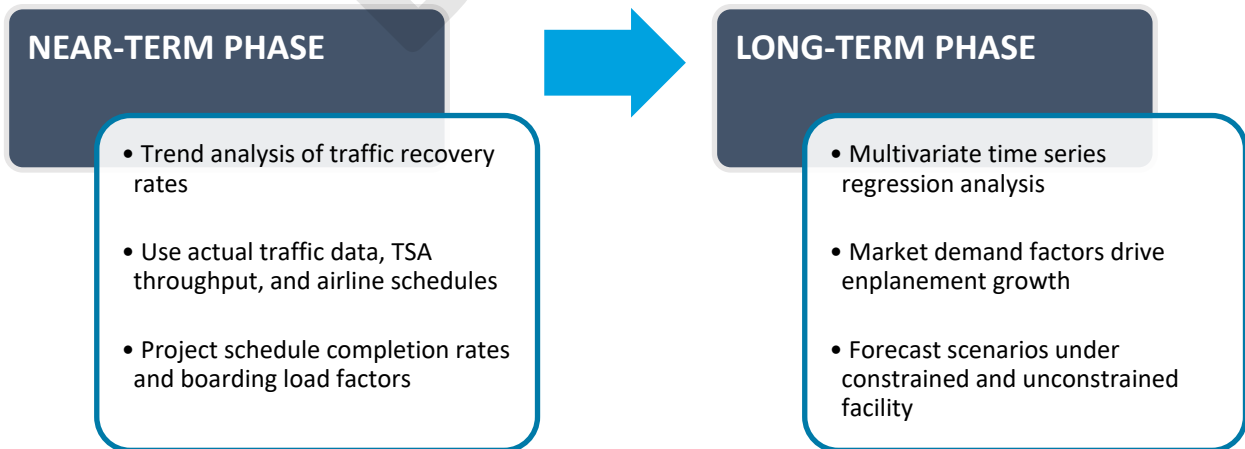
NEAR-TERM PHASE

• Trend analysis of traffic recovery rates

• Use actual traffic data, TSA throughput, and airline schedules

• Project schedule completion rates and boarding load factors

LONG-TERM PHASE

• Multivariate time series regression analysis

• Market demand factors drive enplanement growth

• Forecast scenarios under constrained and unconstrained facility